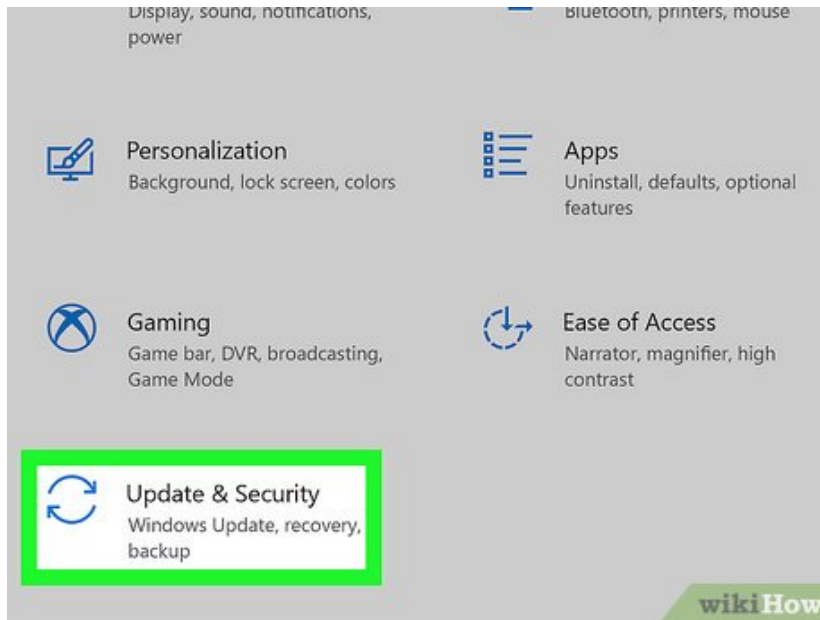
Display, sound, notifications, power

Bluetooth, printers, mouse

Personalization
Background, lock screen, colors

Apps
Uninstall, defaults, optional features

Gaming
Game bar, DVR, broadcasting, Game Mode

Ease of Access
Narrator, magnifier, high contrast

Update & Security
Windows Update, recovery, backup

wikiHow